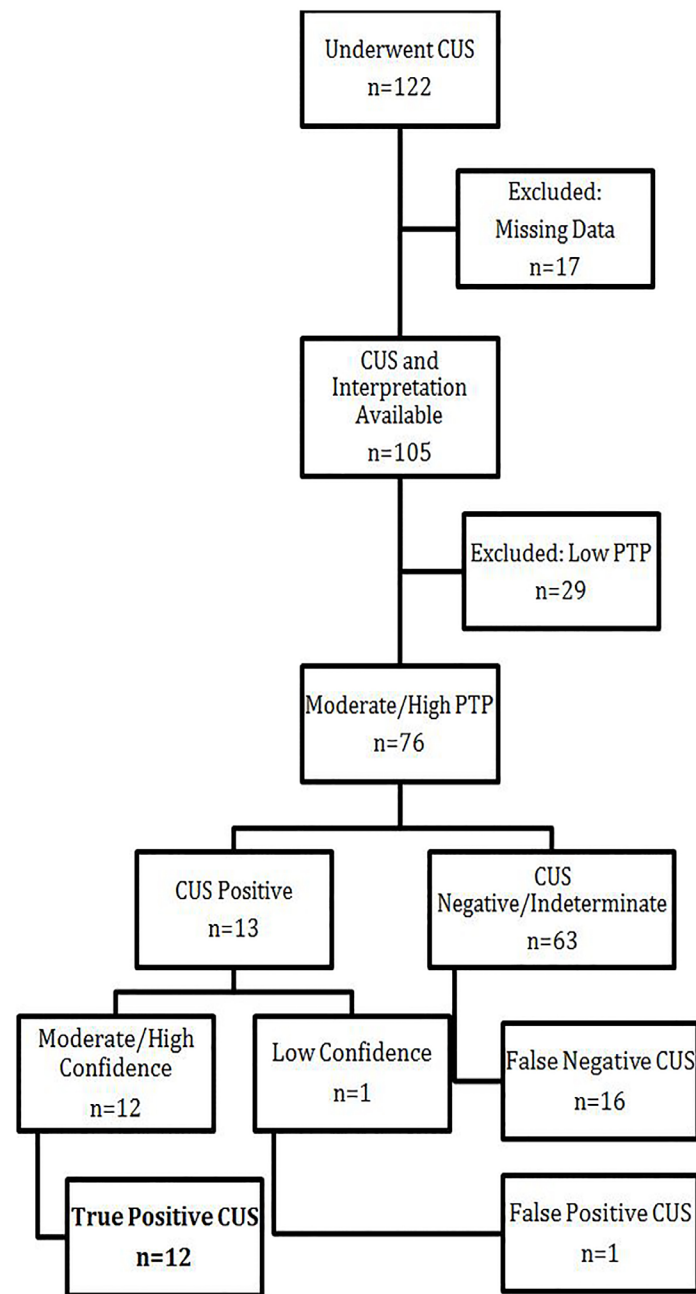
Underwent CUS
n=122

Excluded:
Missing Data
n=17

CUS and
Interpretation
Available
n=105

Excluded: Low PTP
n=29

Moderate/High PTP
n=76

CUS Positive
n=13

CUS
Negative/Indeterminate
n=63

Moderate/High
Confidence
n=12

Low Confidence
n=1

False Negative CUS
n=16

True Positive CUS
n=12

False Positive CUS
n=1